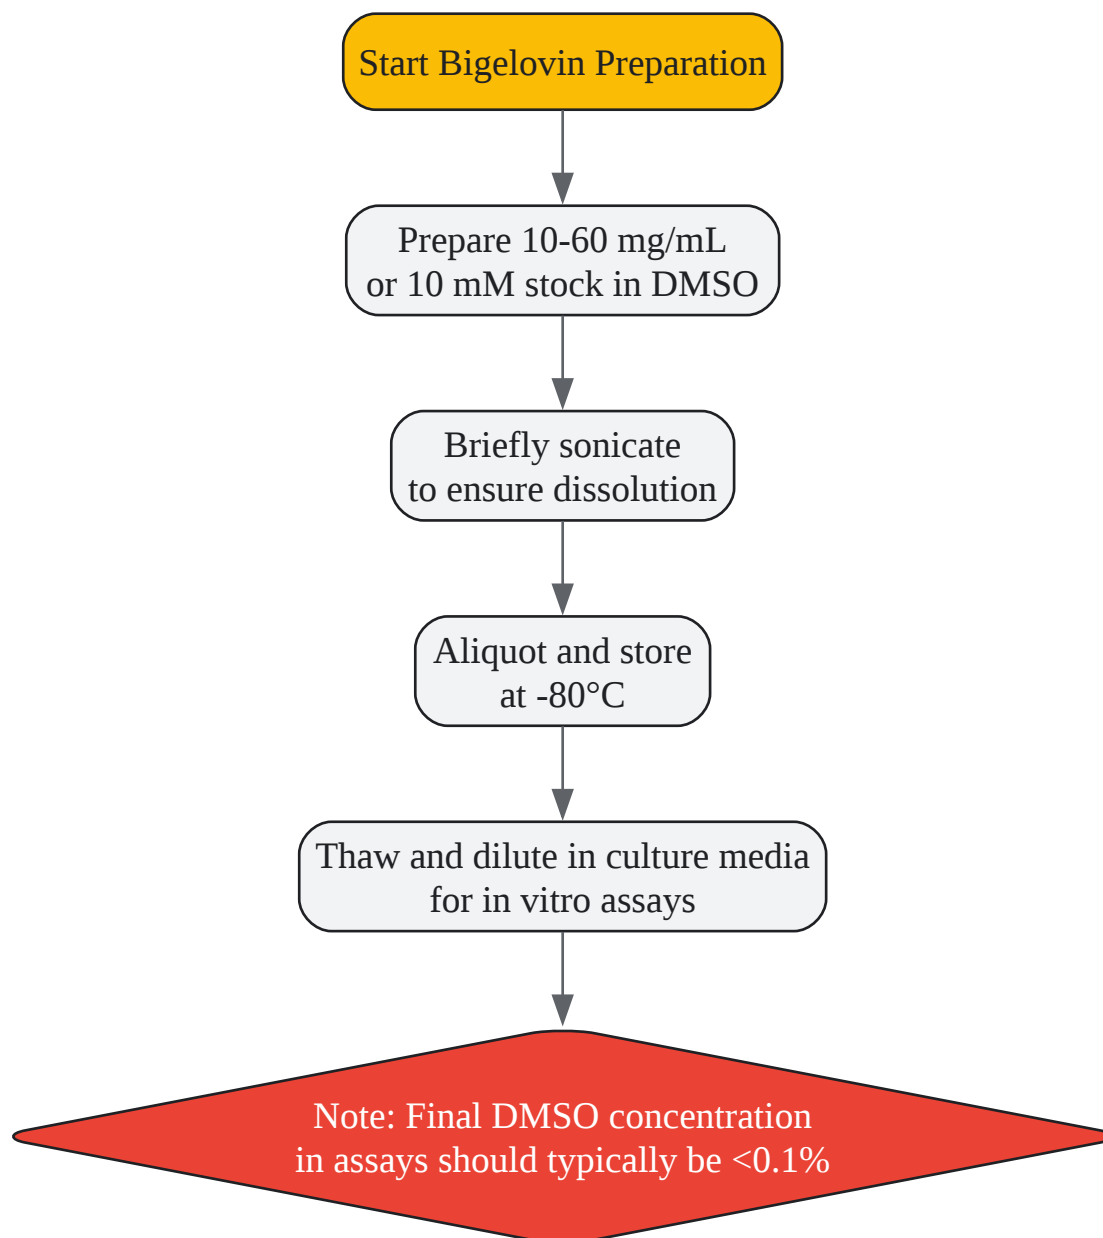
Start Bigelovin Preparation

Prepare 10-60 mg/mL or 10 mM stock in DMSO

Briefly sonicate to ensure dissolution

Aliquot and store at -80°C

Thaw and dilute in culture media for in vitro assays

Note: Final DMSO concentration in assays should typically be <0.1%